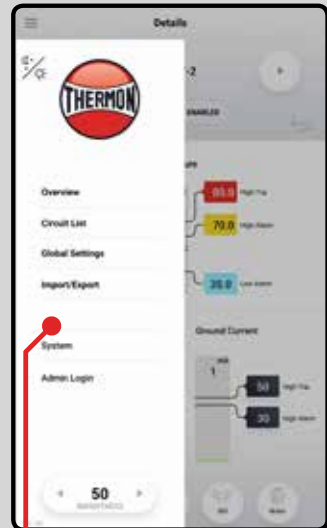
Details

°C/°F

THERMON

Overview

Circuit List

Global Settings

Import/Export

System

Admin Login

50

-2

ENABLED

95.0 High Trip

70.0 High Alarm

20.0 Low Alarm

Ground Current

1

50 High Trip

20 High Alarm